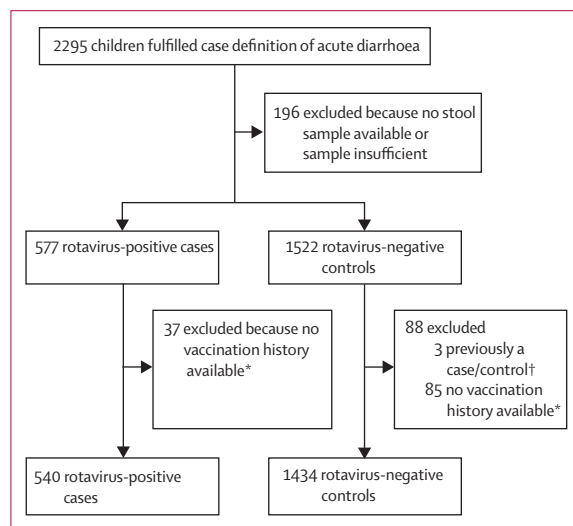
2295 children fulfilled case definition of acute diarrhoea

196 excluded because no stool sample available or sample insufficient

577 rotavirus-positive cases

1522 rotavirus-negative controls

37 excluded because no vaccination history available*

88 excluded
3 previously a case/control†
85 no vaccination history available*

540 rotavirus-positive cases

1434 rotavirus-negative controls